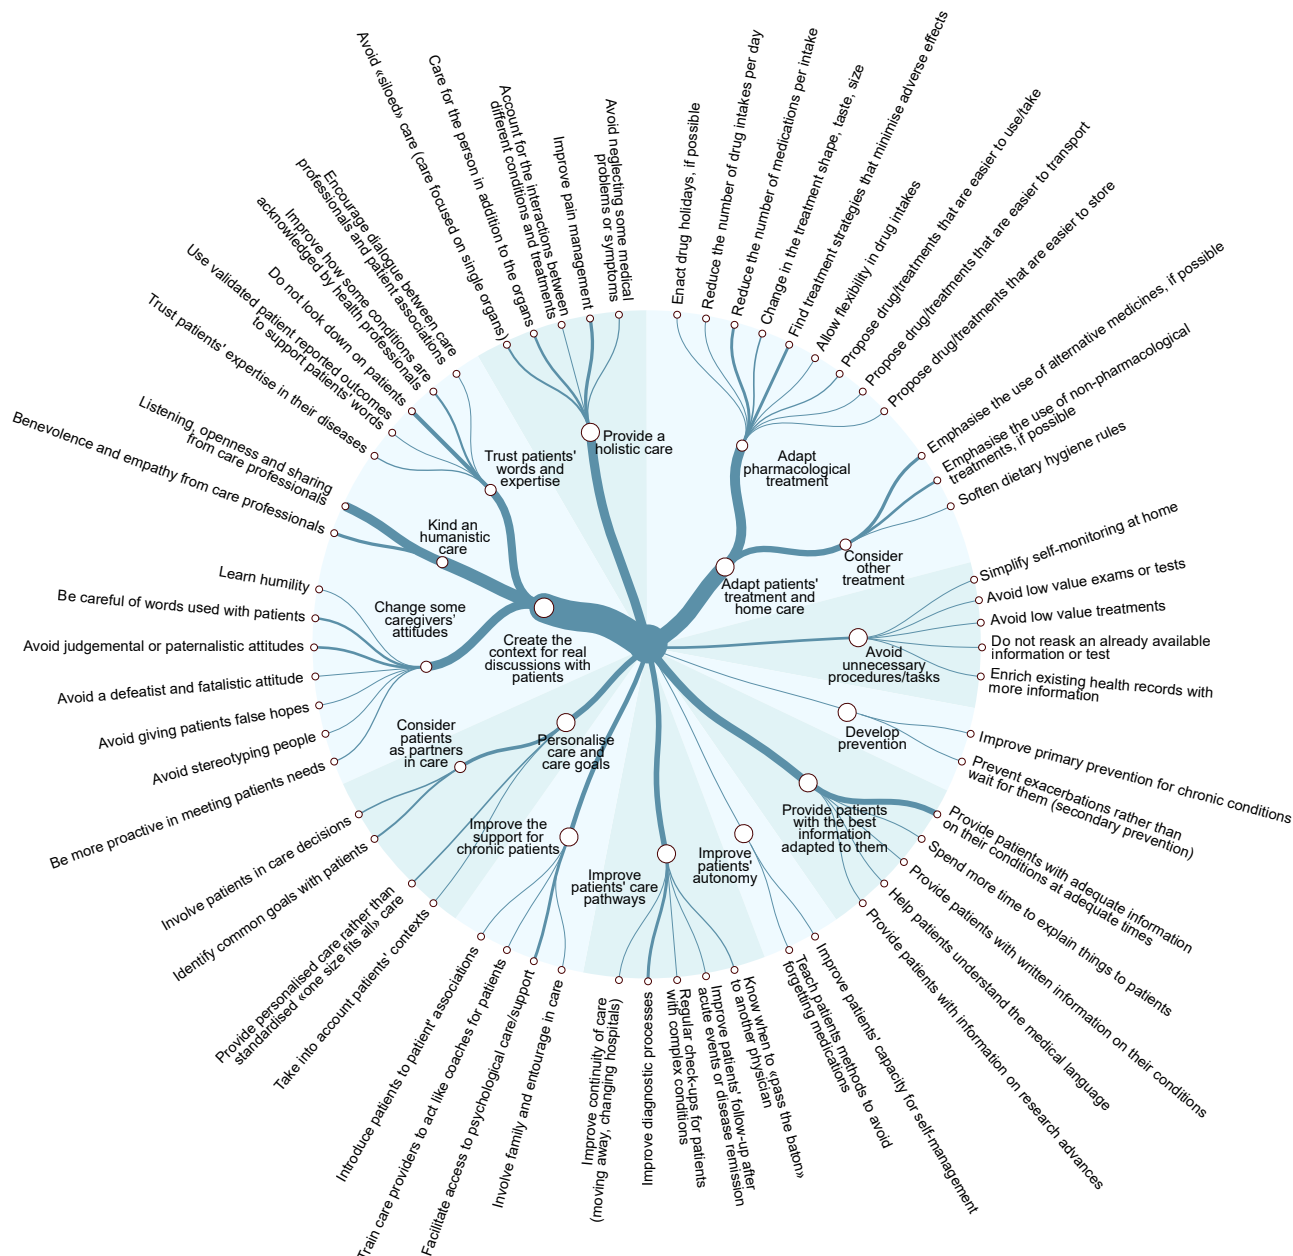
Create the context for real discussions with patients

Kind an humanistic care
Benevolence and empathy from care professionals
Listening, openness and sharing from care professionals

Trust patients' words and expertise
Trust patients' expertise in their diseases
Use validated patient reported outcomes to support patients words
Do not look down on patients
Improve how some conditions are acknowledged by health professionals
Encourage dialogue between care professionals and patient associations

Provide a holistic care
Avoid «siloed» care (care focused on single organs)
Care for the person in addition to the organs
Account for the interactions between different conditions and treatments
Improve pain management
Avoid neglecting some medical problems or symptoms

Adapt pharmacological treatment
Enact drug holidays, if possible
Reduce the number of drug intakes per day
Reduce the number of medications per intake
Change in the treatment shape, taste, size
Find treatment strategies that minimise adverse effects
Allow flexibility in drug intakes
Propose drug/treatments that are easier to use/take
Propose drug/treatments that are easier to transport
Propose drug/treatments that are easier to store

Adapt patients' treatment and home care

Consider other treatment
Emphasise the use of alternative medicines, if possible
Emphasise the use of non-pharmacological treatments, if possible
Soften dietary hygiene rules

Avoid unnecessary procedures/tasks
Simplify self-monitoring at home
Avoid low value exams or tests
Avoid low value treatments
Do not reask an already available information or test
Enrich existing health records with more information

Develop prevention
Improve primary prevention for chronic conditions
Prevent exacerbations rather than wait for them (secondary prevention)

Provide patients with the best information adapted to them
Provide patients with adequate information on their conditions at adequate times
Spend more time to explain things to patients
Provide patients with written information on their conditions
Help patients understand the medical language
Provide patients with information on research advances

Improve patients' autonomy
Improve patients' capacity for self-management
Teach patients methods to avoid forgetting medications

Improve patients' care pathways
Know when to «pass the baton» to another physician
Improve patients' follow-up after acute events or disease remission
Regular check-ups for patients with complex conditions
Improve diagnostic processes
Improve continuity of care (moving away, changing hospitals)

Personalise care and care goals

Improve the support for chronic patients
Involve family and entourage in care
Facilitate access to psychological care/support
Train care providers to act like coaches for patients
Introduce patients to patient' associations

Consider patients as partners in care
Take into account patients' contexts
Provide personalised care rather than standardised «one size fits all» care
Identify common goals with patients
Involve patients in care decisions
Be more proactive in meeting patients needs

Change some caregivers' attitudes
Learn humility
Be careful of words used with patients
Avoid judgemental or paternalistic attitudes
Avoid a defeatist and fatalistic attitude
Avoid giving patients false hopes
Avoid stereotyping people